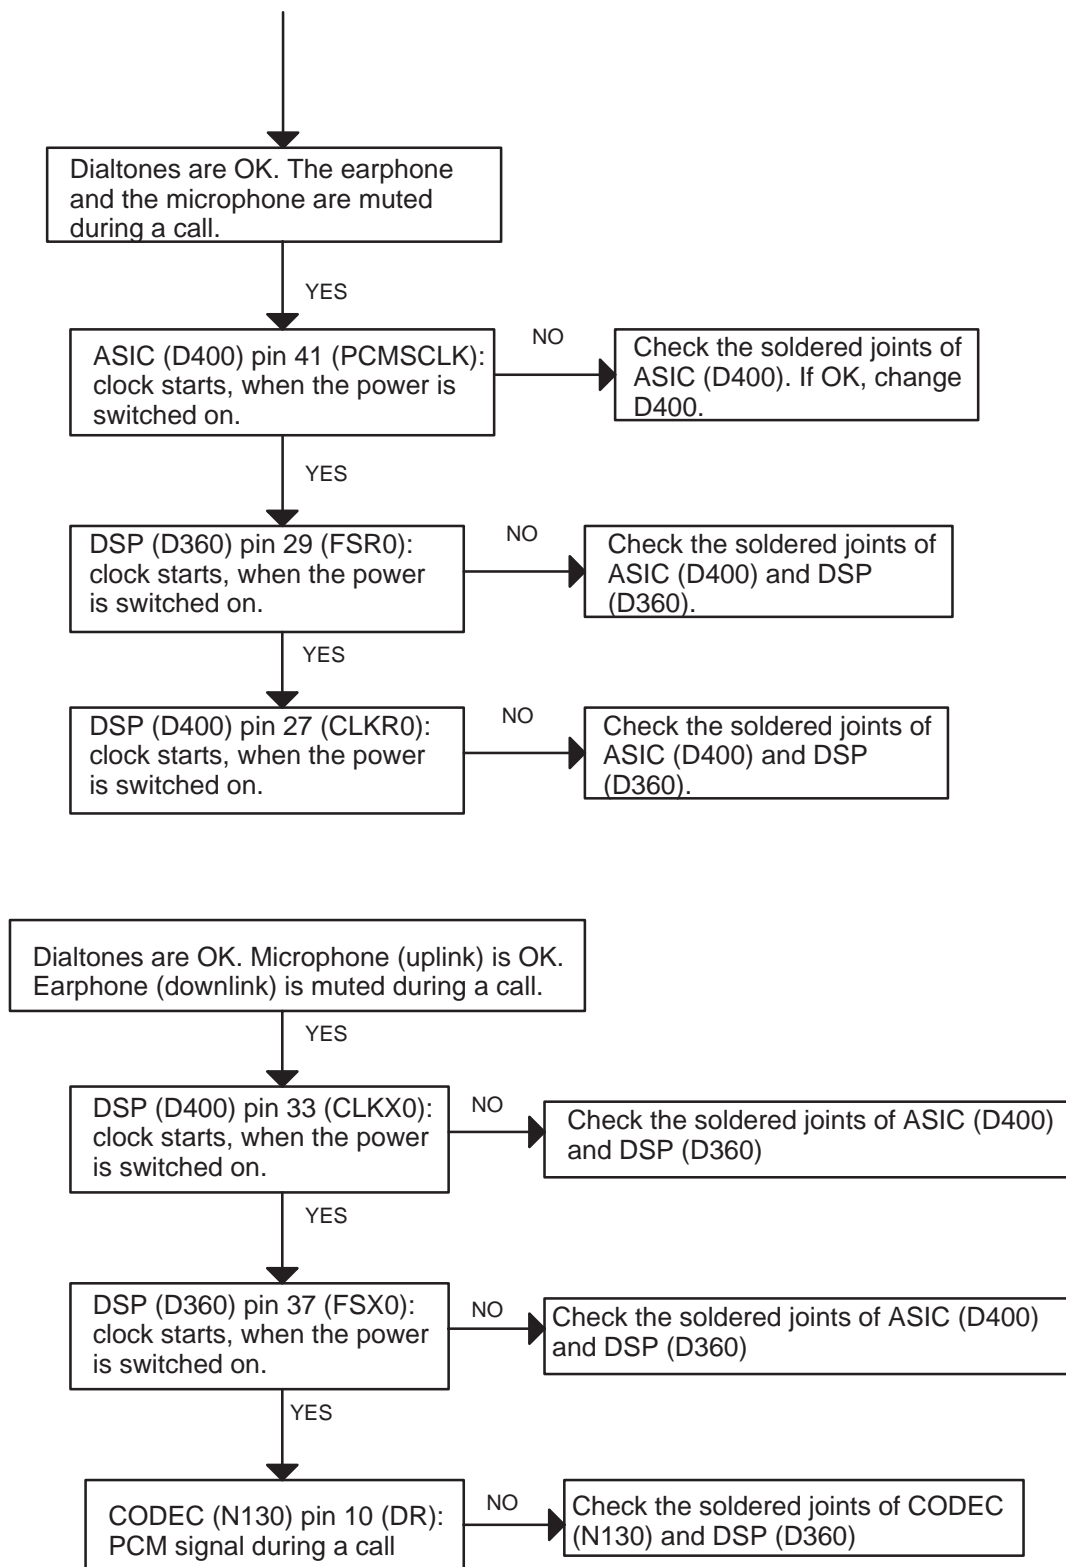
Dialtones are OK. The earphone and the microphone are muted during a call.

YES

ASIC (D400) pin 41 (PCMSCLK): clock starts, when the power is switched on.

NO

Check the soldered joints of ASIC (D400). If OK, change D400.

YES

DSP (D360) pin 29 (FSR0): clock starts, when the power is switched on.

NO

Check the soldered joints of ASIC (D400) and DSP (D360).

YES

DSP (D400) pin 27 (CLKR0): clock starts, when the power is switched on.

NO

Check the soldered joints of ASIC (D400) and DSP (D360).

Dialtones are OK. Microphone (uplink) is OK. Earphone (downlink) is muted during a call.

YES

DSP (D400) pin 33 (CLKX0): clock starts, when the power is switched on.

NO

Check the soldered joints of ASIC (D400) and DSP (D360)

YES

DSP (D360) pin 37 (FSX0): clock starts, when the power is switched on.

NO

Check the soldered joints of ASIC (D400) and DSP (D360)

YES

CODEC (N130) pin 10 (DR): PCM signal during a call

NO

Check the soldered joints of CODEC (N130) and DSP (D360)